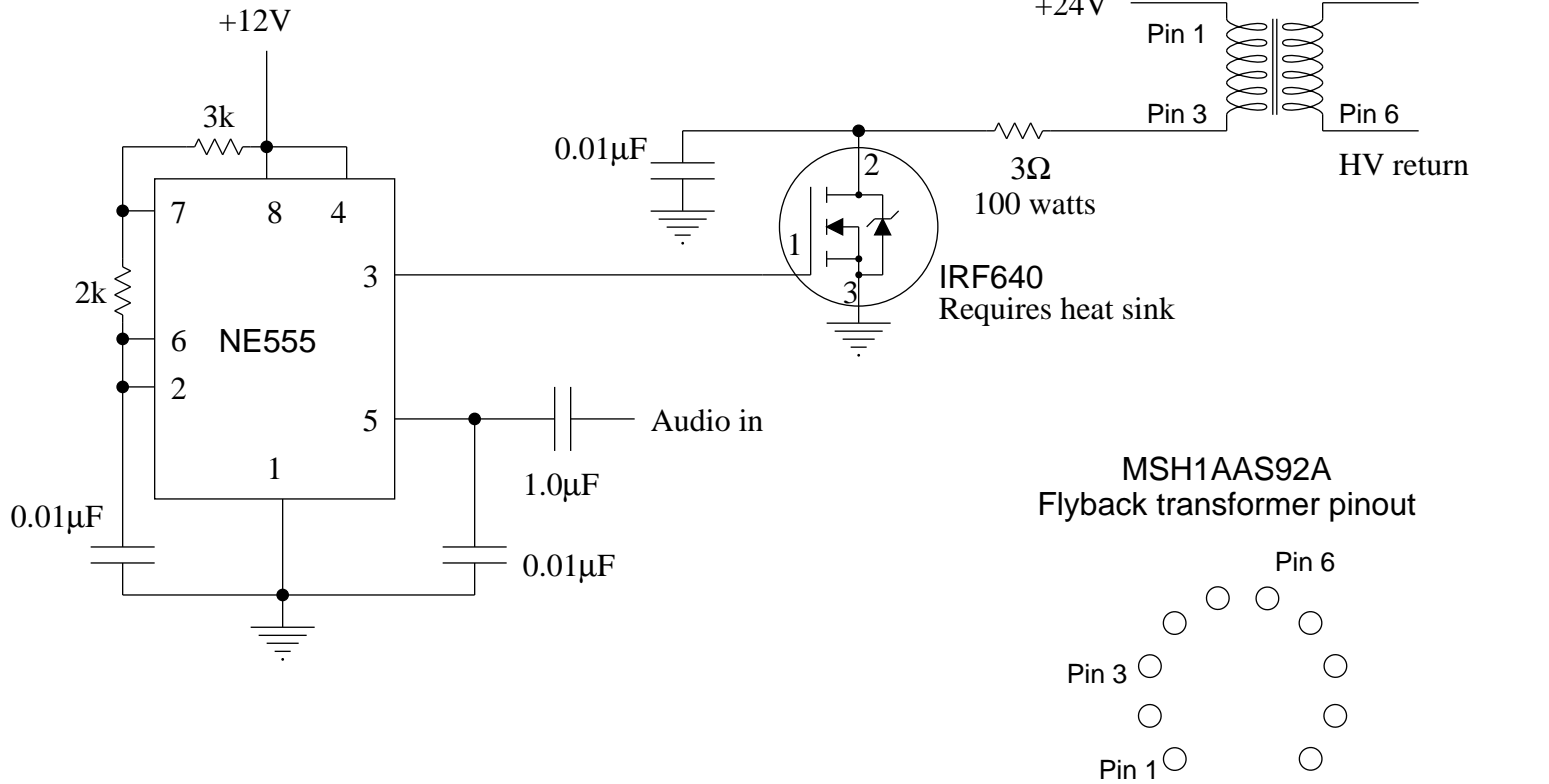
+12V

3k

7 8 4

2k

6 NE555

2

3

5

1

0.01μF

0.01μF

1.0μF

Audio in

0.01μF

2

1

3

IRF640
Requires heat sink

3Ω
100 watts

+24V

Pin 1

Pin 3

Pin 6

HV return

MSH1AAS92A
Flyback transformer pinout

Pin 6

Pin 3

Pin 1